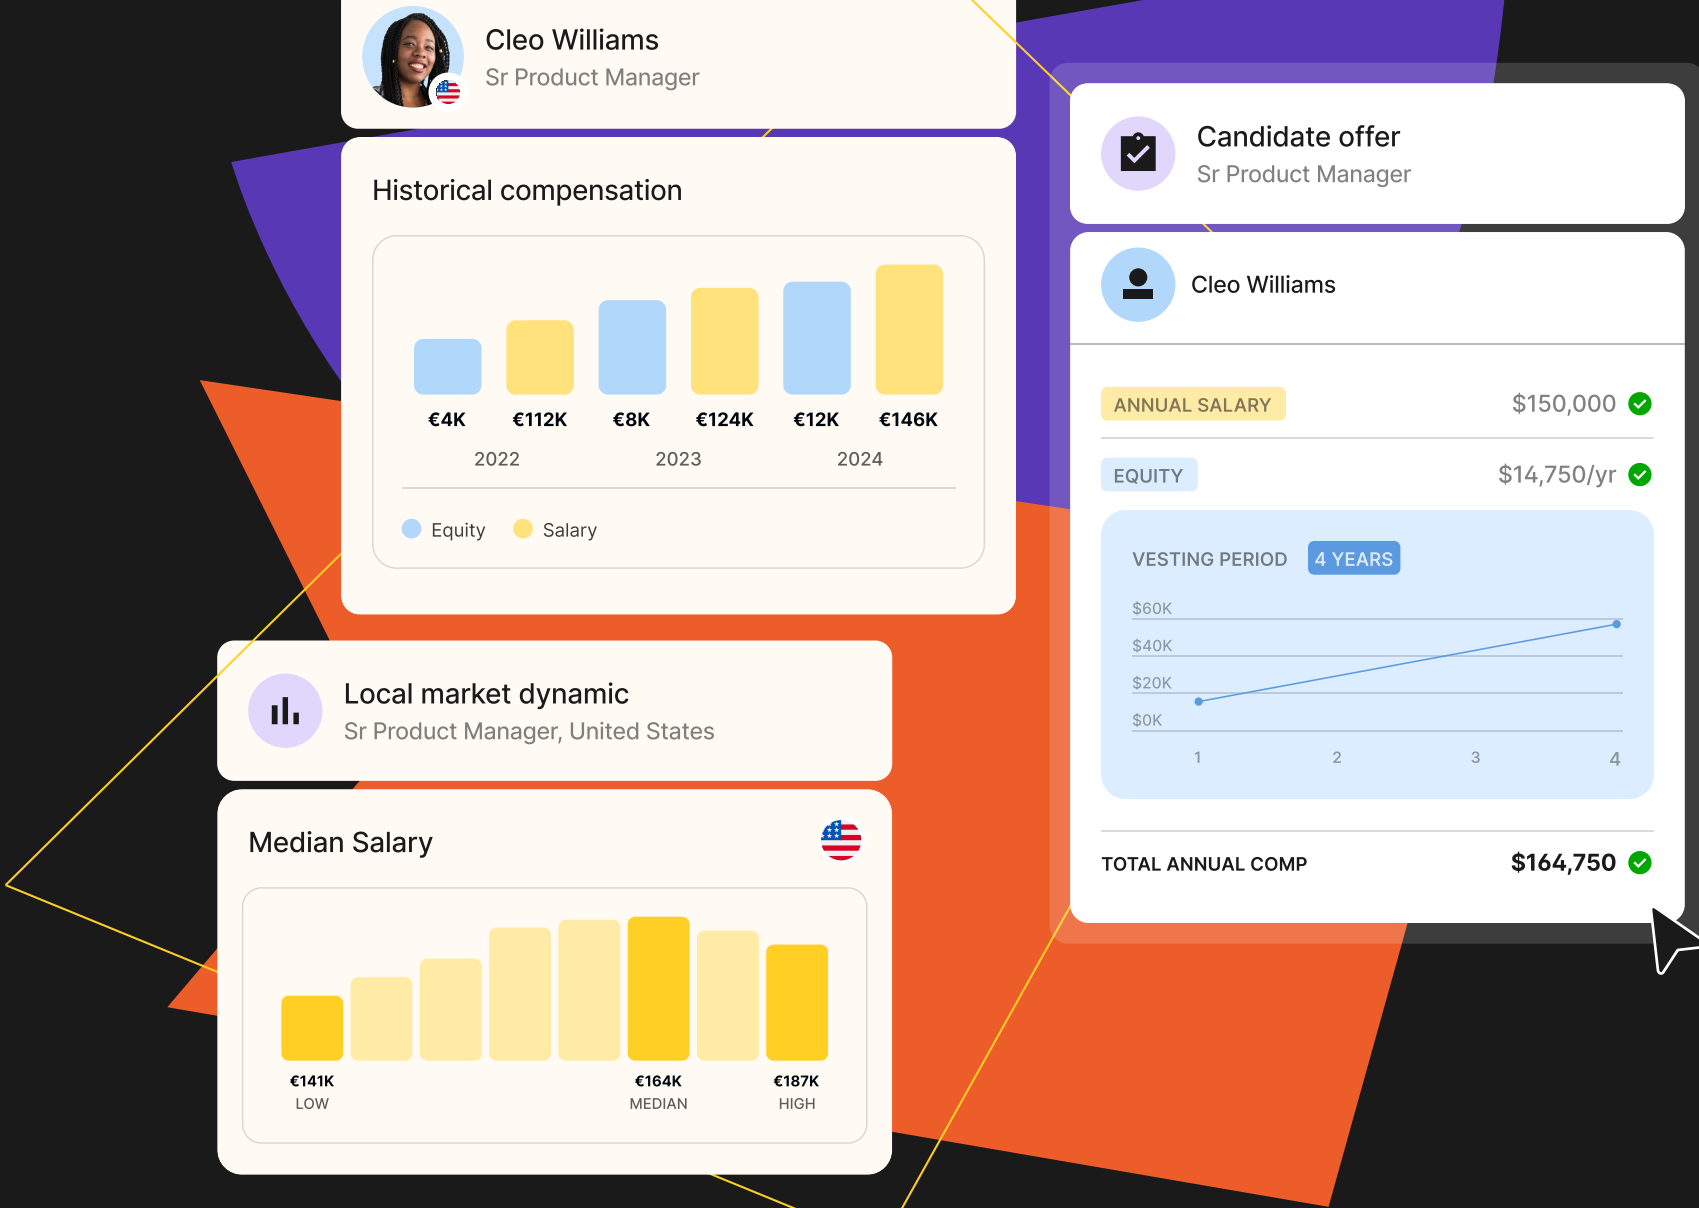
Cleo Williams
Sr Product Manager

Historical compensation

€4K €112K €8K €124K €12K €146K
2022 2023 2024

Equity Salary

Local market dynamic
Sr Product Manager, United States

Median Salary

€141K
LOW
€164K
MEDIAN
€187K
HIGH

Candidate offer
Sr Product Manager

Cleo Williams

ANNUAL SALARY $150,000

EQUITY $14,750/yr

VESTING PERIOD 4 YEARS

$60K
$40K
$20K
$0K
1 2 3 4

TOTAL ANNUAL COMP $164,750